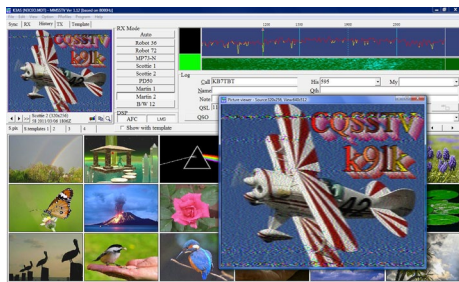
K3AS (W3C5S.MST) - MMSSTV Ver 1.13 (based on 8080)
File Edit View Option Profiles Program Help
Sync RX History TX Template
CQSSTV
k9lk
RX Mode
Auto
Robot 36
Robot 72
MP73-N
Scottie 1
Scottie 2
PD50
Martin 1
Martin 2
B/W 12
1200
1500
2300
Log
Call KB7TBT
His 595
My
Name
Qth
Note
QSL
QSO
DSP
AFC
LMS
Scottie 2 (320x256)
Show with template
5 pix
8 templates
2
3
4
Picture viewer
CQSSTV
k9lk
42